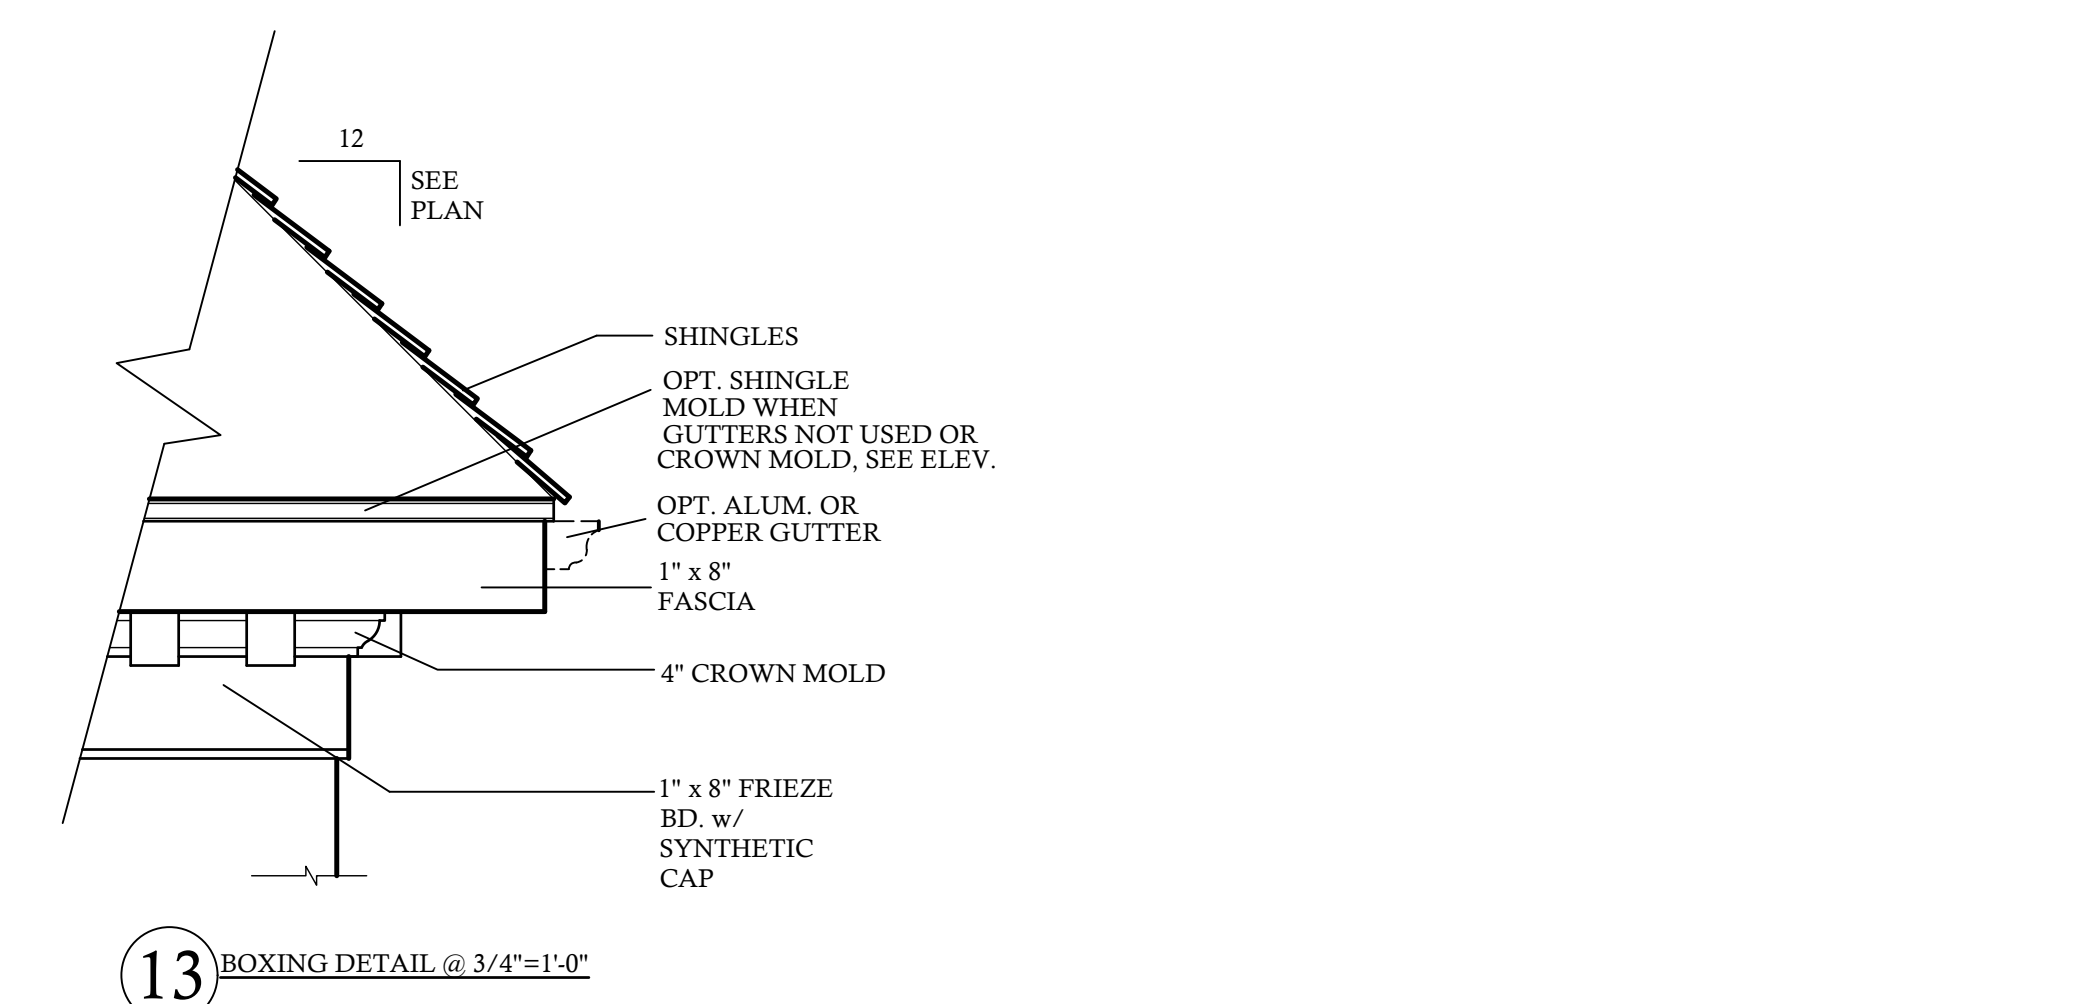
12

SEE PLAN

SHINGLES

OPT. SHINGLE MOLD WHEN GUTTERS NOT USED OR CROWN MOLD, SEE ELEV.

OPT. ALUM. OR COPPER GUTTER

1" x 8" FASCIA

4" CROWN MOLD

1" x 8" FRIEZE BD. w/ SYNTHETIC CAP

13 BOXING DETAIL @ 3/4"=1'-0"